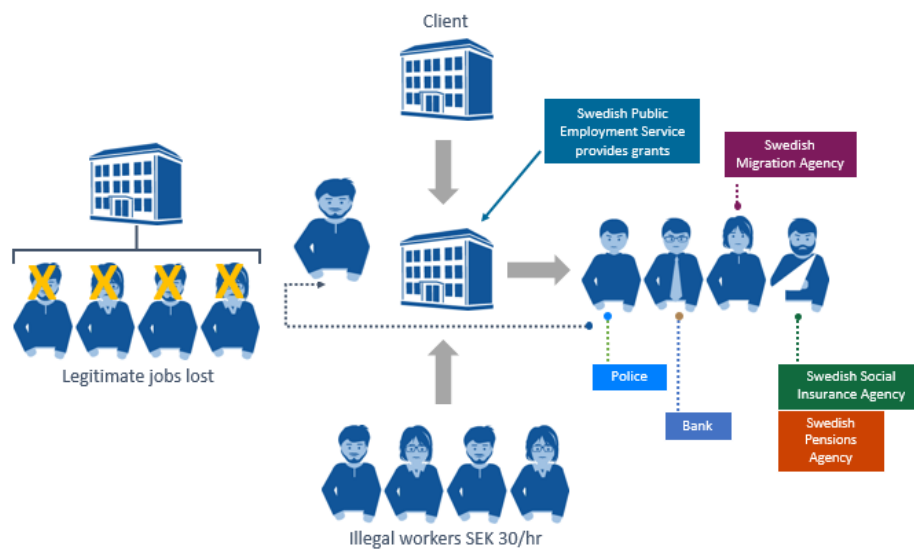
Client

Swedish Public Employment Service provides grants

Swedish Migration Agency

Legitimate jobs lost

Police

Bank

Swedish Social Insurance Agency

Swedish Pensions Agency

Illegal workers SEK 30/hr